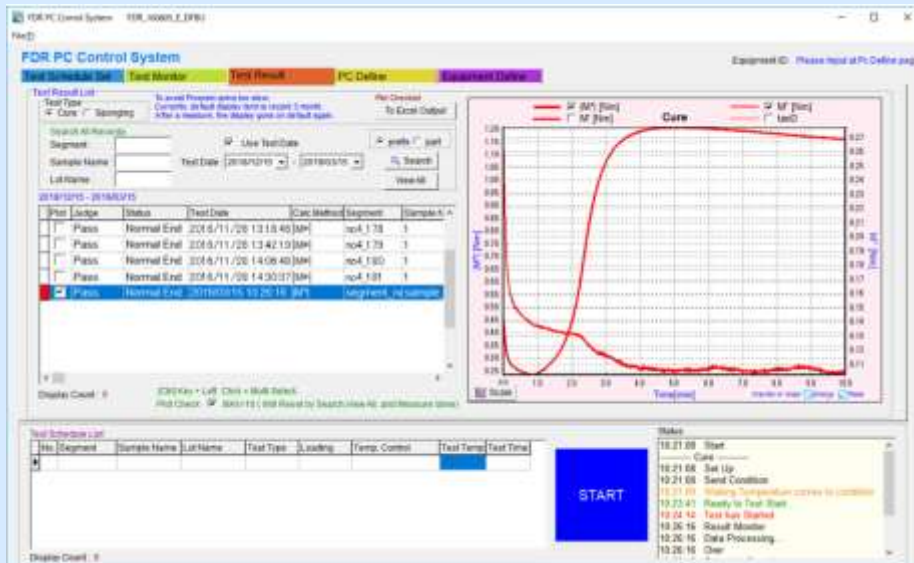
FDR PC Control System FDR_V0005_E_DP8U

File(F)

FDR PC Control System

Equipment ID: Please input at Pc Define page

Test Schedule Set | Test Monitor | Test Result | PC Define | Equipment Define

Test Result List

Test Type
Cure Sponging

To avoid Process extra too slow, Currently, default display limit is recent 3 month. After a measure, the display goes on default again.

File Checked
To Excel Output

Search All Records

Segment
Sample Name
Lot Name

Use Test Date
Test Date 2018/10/15 - 2019/03/15

prefix part
Search
View All

2018/10/15 - 2019/03/15

| Plot | Judge | Status | Test Date | Calc Method | Segment | Sample |
|---|---|---|---|---|---|---|
| | Pass | Normal End | 2018/11/28 13:18:46 | MH | no4_178 | 1 |
| | Pass | Normal End | 2018/11/28 13:42:10 | MH | no4_179 | 1 |
| | Pass | Normal End | 2018/11/28 14:06:40 | MH | no4_180 | 1 |
| | Pass | Normal End | 2018/11/28 14:30:37 | MH | no4_181 | 1 |
| | Pass | Normal End | 2019/03/15 10:26:16 | M'1 | segment_na | sample |

Display Count: 5

[Ctrl] Key + Left Click = Multi Select
Plot Check: MAX=10 ( Will Reset by Search,View All, and Measure later)

M'1 [Nm] M' [Nm] M'' [Nm] tanD
Cure

M'1 [Nm]
Time[min]

Scale

Test Schedule List

| No. | Segment | Sample Name | Lot Name | Test Type | Loading | Temp. Control | Test Temp | Test Time |
|---|---|---|---|---|---|---|---|---|

Display Count: 0

START

Status
10:21:08 Start
------ Cure ------
10:21:08 Set Up
10:21:08 Send Condition
10:21:09 Waiting Temperature comes to condition
10:23:41 Ready to Test Start
10:24:12 Test has Started
10:26:16 Result Monitor
10:26:16 Data Processing...
10:26:16 Over